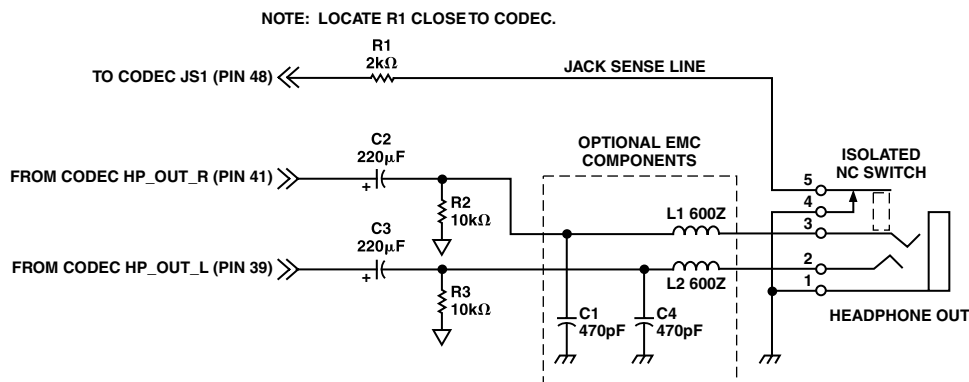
NOTE: LOCATE R1 CLOSE TO CODEC.

R1
2k$\Omega$

TO CODEC JS1 (PIN 48)

JACK SENSE LINE

C2
220$\mu$F

OPTIONAL EMC COMPONENTS

ISOLATED NC SWITCH

FROM CODEC HP_OUT_R (PIN 41)

+

R2
10k$\Omega$

5
4
3

L1 600Z

C3
220$\mu$F

FROM CODEC HP_OUT_L (PIN 39)

+

L2 600Z

2
1

R3
10k$\Omega$

C1
470pF

C4
470pF

HEADPHONE OUT